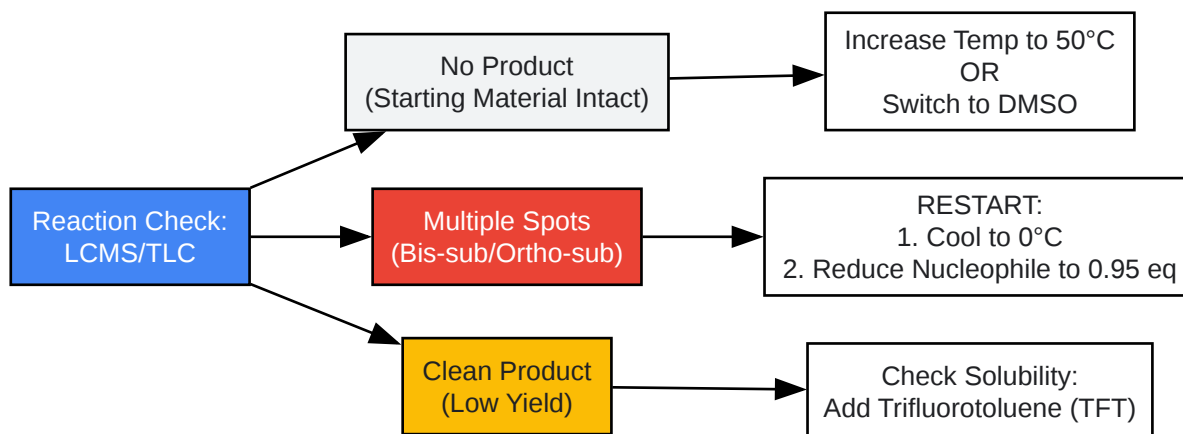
Reaction Check:
LCMS/TLC

No Product
(Starting Material Intact)

Increase Temp to 50°C
OR
Switch to DMSO

Multiple Spots
(Bis-sub/Ortho-sub)

RESTART:
1. Cool to 0°C
2. Reduce Nucleophile to 0.95 eq

Clean Product
(Low Yield)

Check Solubility:
Add Trifluorotoluene (TFT)